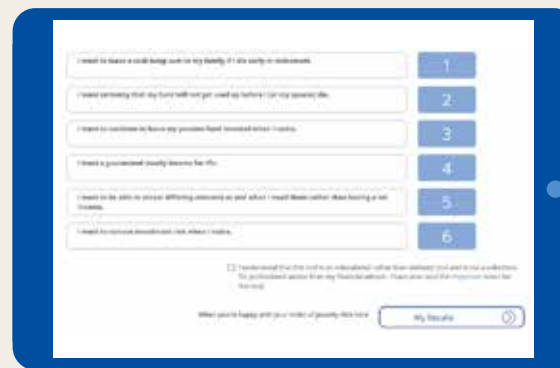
I want to leave a lump sum to my family if I die early in retirement. 1

I need certainty that my fund will not get used up before I (or my spouse) die. 2

I want to continue to have my pension fund invested when I retire. 3

I want a guaranteed yearly income for life. 4

I want to be able to choose differing amounts as and when I need them rather than having a set income. 5

I want to remove investment risk when I retire. 6

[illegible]

When you're happy with your order of priority click here My Results